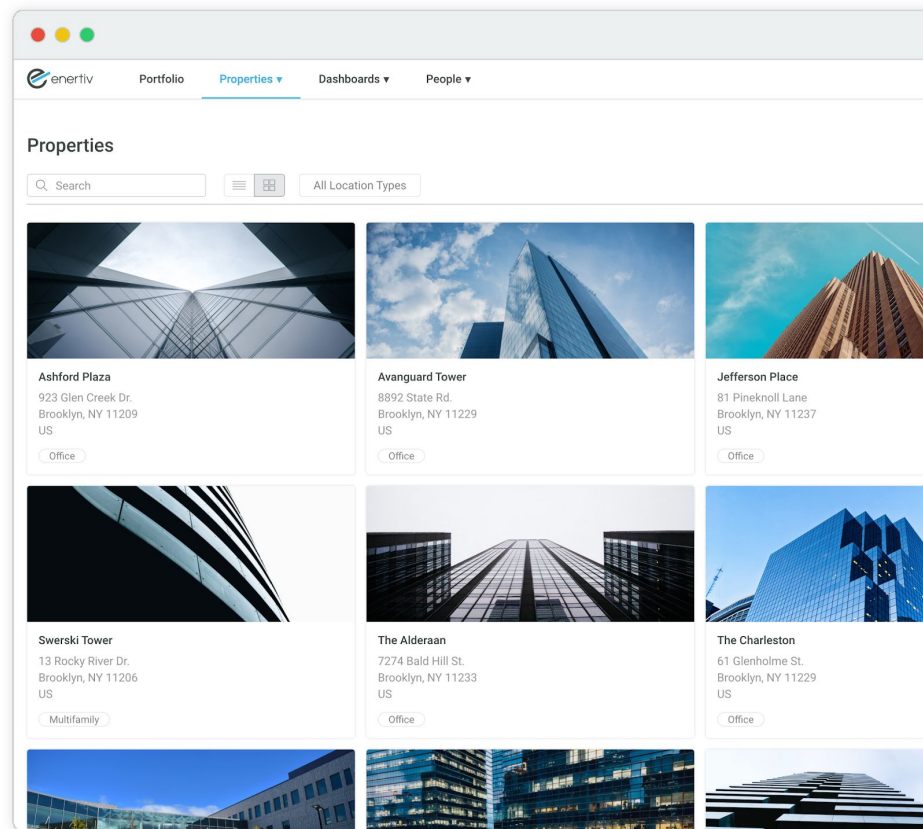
enertiv Portfolio Properties ▾ Dashboards ▾ People ▾

Properties

Search

All Location Types

Ashford Plaza
923 Glen Creek Dr.
Brooklyn, NY 11209
US
Office

Avanguard Tower
8892 State Rd.
Brooklyn, NY 11229
US
Office

Jefferson Place
81 Pineknoll Lane
Brooklyn, NY 11237
US
Office

Swerski Tower
13 Rocky River Dr.
Brooklyn, NY 11206
US
Multifamily

The Alderaan
7274 Bald Hill St.
Brooklyn, NY 11233
US
Office

The Charleston
61 Glenholme St.
Brooklyn, NY 11229
US
Office